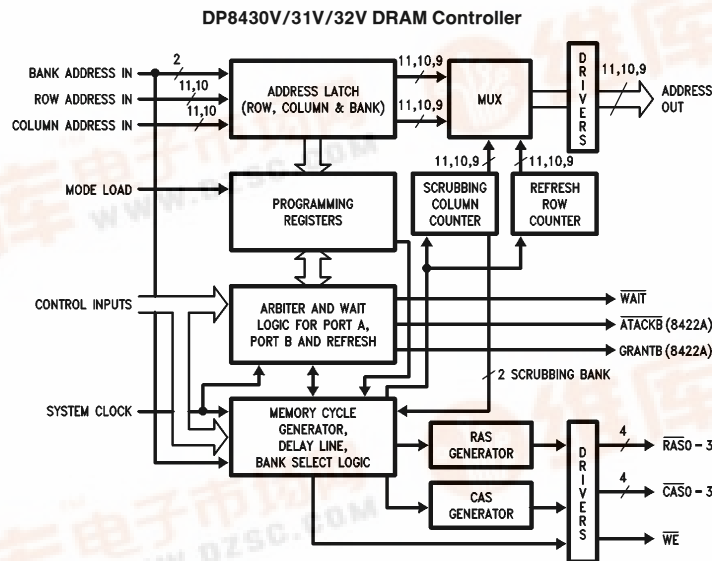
DP8430V/31V/32V DRAM Controller

BANK ADDRESS IN
ROW ADDRESS IN
COLUMN ADDRESS IN
2
11,10
11,10
ADDRESS LATCH (ROW, COLUMN & BANK)
11,10,9
11,10,9
MUX
D R I V E R S
11,10,9
ADDRESS OUT
11,10,9
11,10,9
MODE LOAD
PROGRAMMING REGISTERS
SCRUBBING COLUMN COUNTER
REFRESH ROW COUNTER
CONTROL INPUTS
ARBITER AND WAIT LOGIC FOR PORT A, PORT B AND REFRESH
$\overline{WAIT}$
$\overline{ATACKB}$ (8422A)
GRANTB (8422A)
2 SCRUBBING BANK
SYSTEM CLOCK
MEMORY CYCLE GENERATOR, DELAY LINE, BANK SELECT LOGIC
RAS GENERATOR
CAS GENERATOR
D R I V E R S
4
$\overline{RAS0}$ – 3
4
$\overline{CAS0}$ – 3
$\overline{WE}$